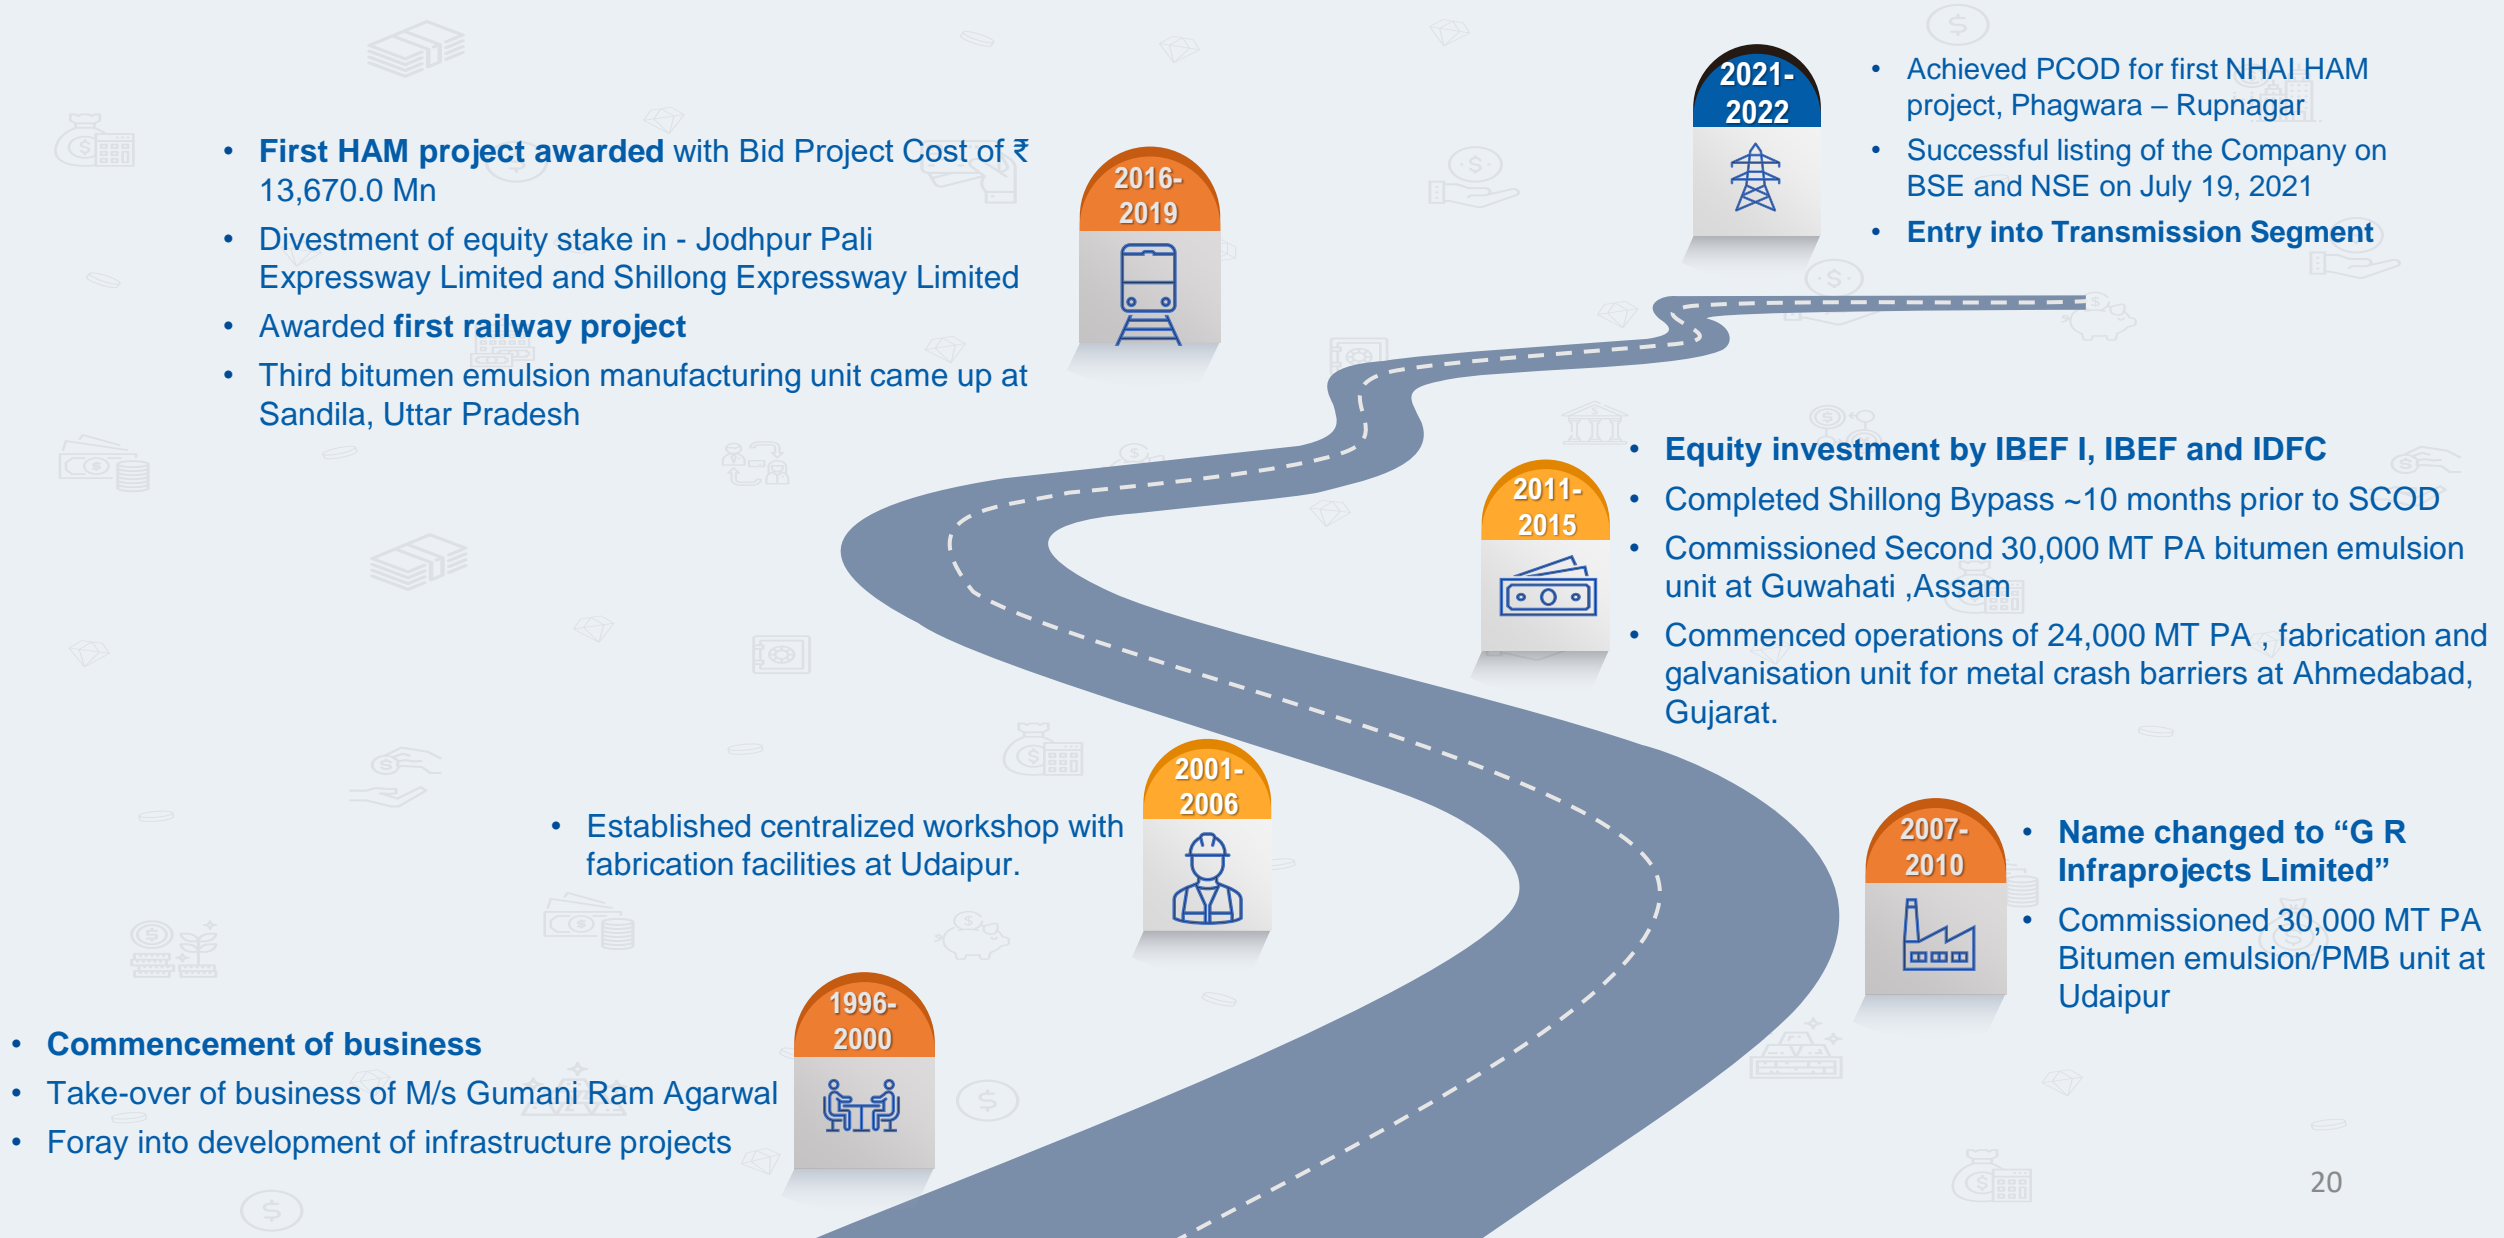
2021-2022

- Achieved PCOD for first NHAI HAM project, Phagwara – Rupnagar
- Successful listing of the Company on BSE and NSE on July 19, 2021
- Entry into Transmission Segment

- First HAM project awarded with Bid Project Cost of ₹ 13,670.0 Mn
- Divestment of equity stake in - Jodhpur Pali Expressway Limited and Shillong Expressway Limited
- Awarded first railway project
- Third bitumen emulsion manufacturing unit came up at Sandila, Uttar Pradesh

2016-2019

2011-2015

- Equity investment by IBEF I, IBEF and IDFC
- Completed Shillong Bypass ~10 months prior to SCOD
- Commissioned Second 30,000 MT PA bitumen emulsion unit at Guwahati ,Assam
- Commenced operations of 24,000 MT PA , fabrication and galvanisation unit for metal crash barriers at Ahmedabad, Gujarat.

2001-2006

- Established centralized workshop with fabrication facilities at Udaipur.

2007-2010

- Name changed to "G R Infraprojects Limited"
- Commissioned 30,000 MT PA Bitumen emulsion/PMB unit at Udaipur

1996-2000

- Commencement of business
- Take-over of business of M/s Gumani Ram Agarwal
- Foray into development of infrastructure projects

20